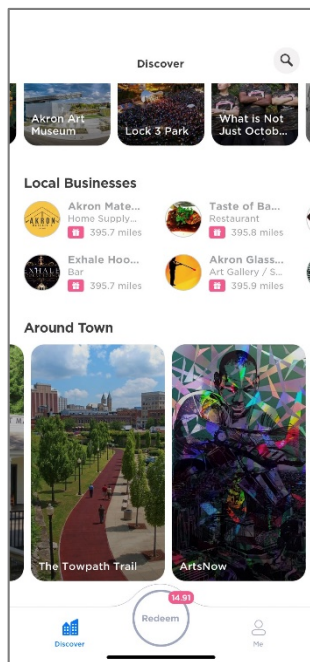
Discover

Akron Art Museum

Lock 3 Park

What is Not Just Octob...

Local Businesses

Akron Mate...
Home Supply...
395.7 miles

Taste of Ba...
Restaurant
395.8 miles

Exhale Hoo...
Bar
395.7 miles

Akron Glass...
Art Gallery / S...
395.9 miles

Around Town

The Towpath Trail

ArtsNow

Discover

14.91
Redeem

Me